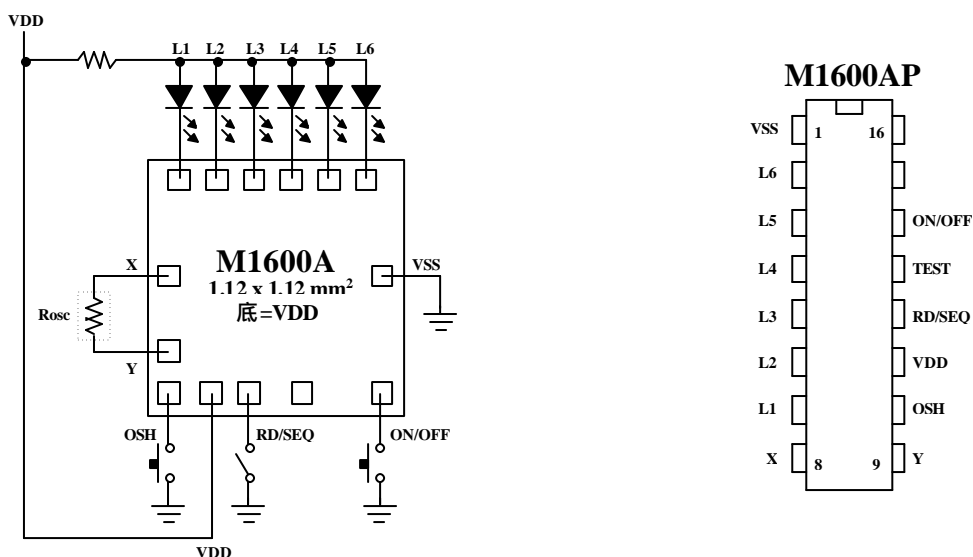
VDD

L1 L2 L3 L4 L5 L6

M1600A
$1.12 \times 1.12\ mm^2$
底=VDD

X

Rosc

Y

VSS

OSH

RD/SEQ

ON/OFF

VDD

M1600AP

| | | | |
|---|---|---|---|
| VSS | 1 | 16 | |
| L6 | | | |
| L5 | | | ON/OFF |
| L4 | | | TEST |
| L3 | | | RD/SEQ |
| L2 | | | VDD |
| L1 | | | OSH |
| X | 8 | 9 | Y |